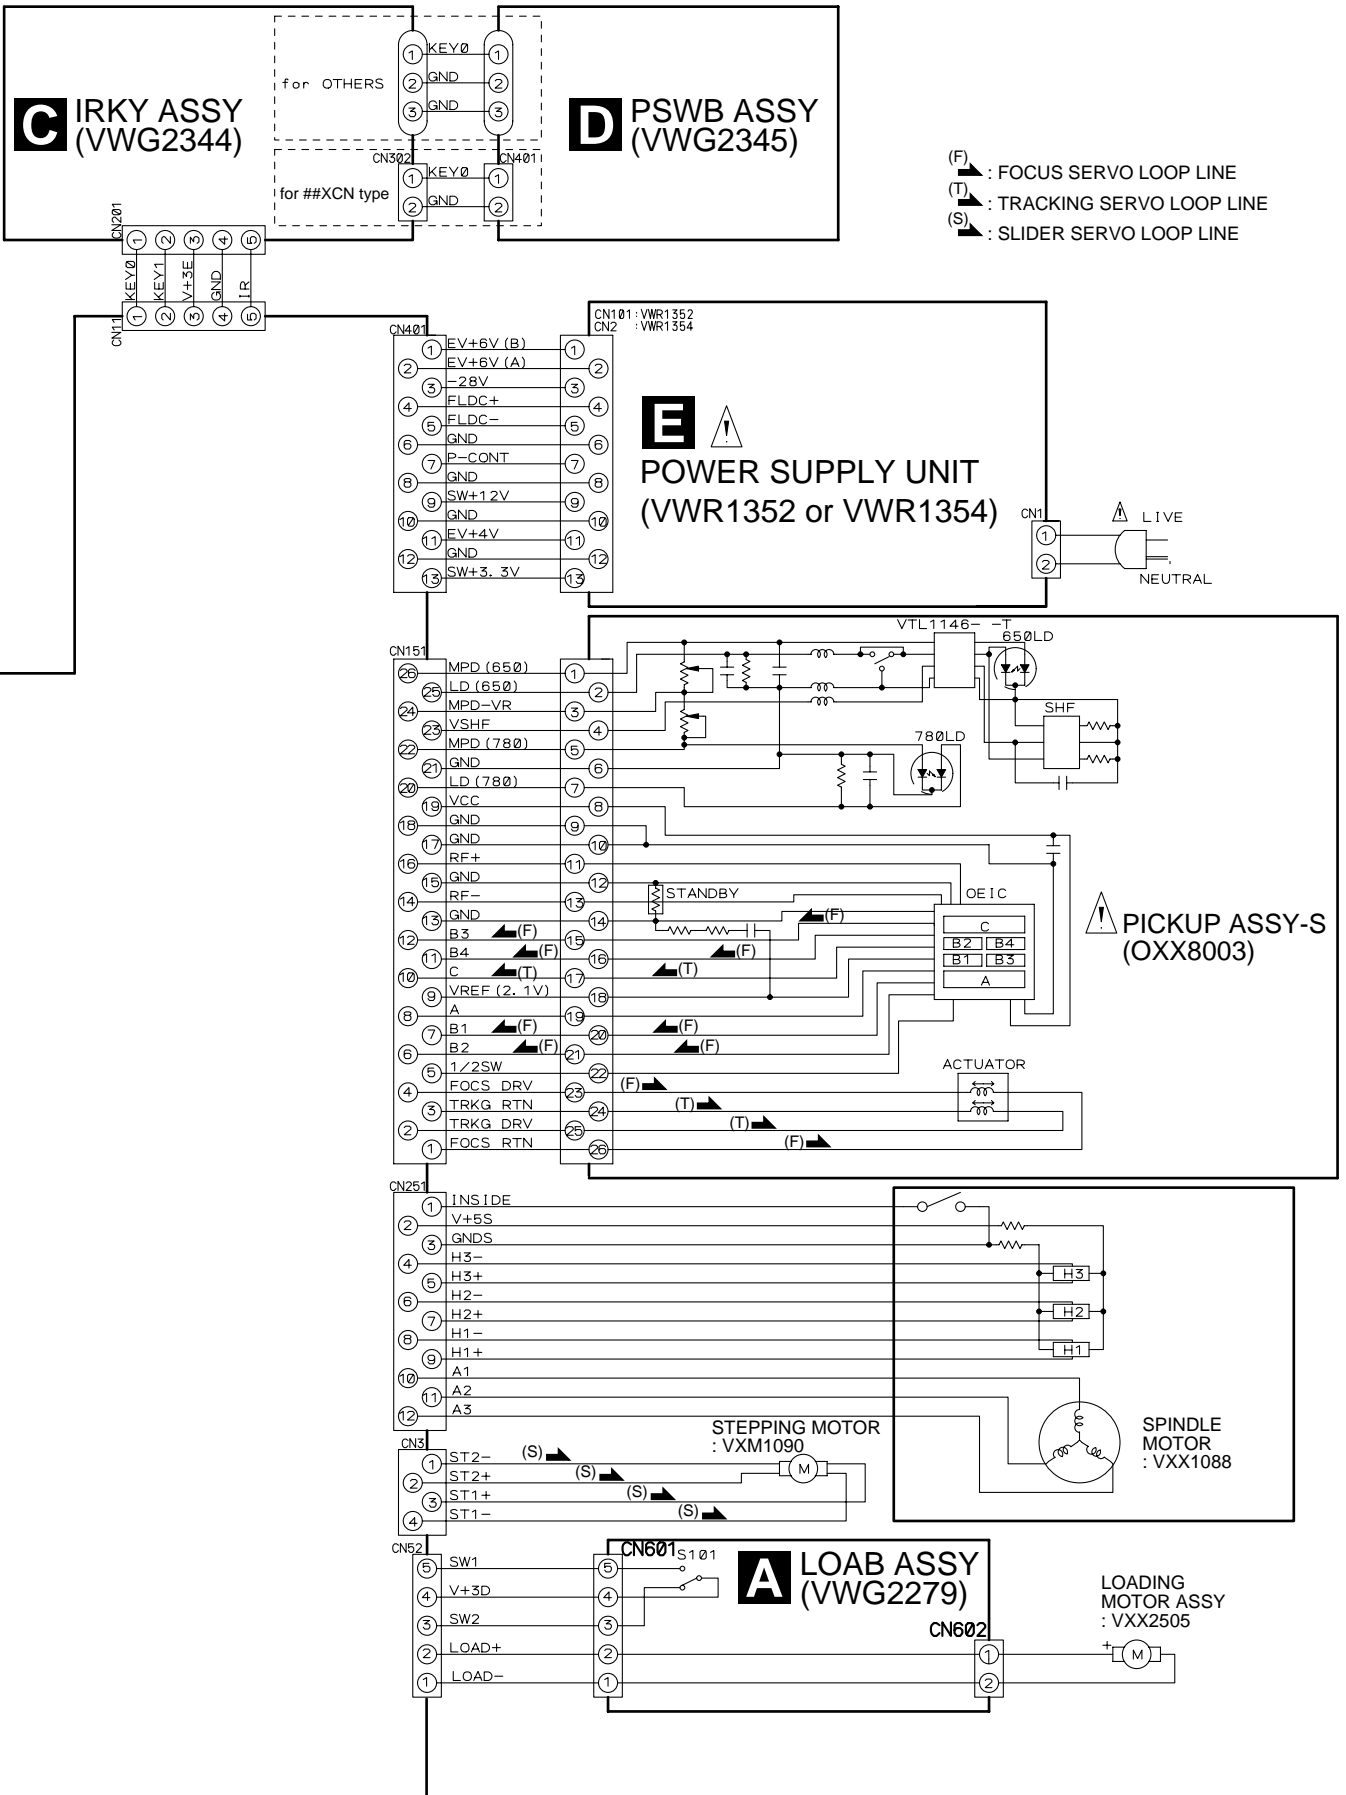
C IRKY ASSY (VWG2344)

for OTHERS

1 KEYØ 1
2 GND 2
3 GND 3

CN302 CN401
for ##XCN type
1 KEYØ 1
2 GND 2

D PSWB ASSY (VWG2345)

(F): FOCUS SERVO LOOP LINE
(T): TRACKING SERVO LOOP LINE
(S): SLIDER SERVO LOOP LINE

CN201
1 2 3 4 5
KEYØ KEY1 V+3E GND IR
CN11
1 2 3 4 5

CN401
CN101 : VWR1352
CN2 : VWR1354

1 EV+6V (B) 1
2 EV+6V (A) 2
3 -28V 3
4 FLDC+ 4
5 FLDC- 5
6 GND 6
7 P-CONT 7
8 GND 8
9 SW+12V 9
10 GND 10
11 EV+4V 11
12 GND 12
13 SW+3.3V 13

E POWER SUPPLY UNIT (VWR1352 or VWR1354)

CN1
1
2
LIVE
NEUTRAL

VTL1146- -T
650ØLD
SHF
780ØLD

CN151
26 MPD (650) 1
25 LD (650) 2
24 MPD-VR 3
23 VSHF 4
22 MPD (780) 5
21 GND 6
20 LD (780) 7
19 VCC 8
18 GND 9
17 GND 10
16 RF+ 11
15 GND 12
14 RF- 13
13 GND 14
12 B3 (F) 15
11 B4 (F) 16
10 C (T) 17
9 VREF (2.1V) 18
8 A 19
7 B1 (F) 20
6 B2 (F) 21
5 1/2SW 22
4 FOCS DRV 23
3 TRKG RTN 24
2 TRKG DRV 25
1 FOCS RTN 26

STANDBY
OEIC
C
B2 B4
B1 B3
A
(F) (F) (T) (F) (F)
ACTUATOR
(F) (T) (T) (F)

PICKUP ASSY-S (OXX8003)

CN251
1 INSIDE
2 V+5S
3 GNDS
4 H3-
5 H3+
6 H2-
7 H2+
8 H1-
9 H1+
10 A1
11 A2
12 A3

H3
H2
H1

SPINDLE MOTOR : VXX1088

CN3
1 ST2- (S)
2 ST2+ (S)
3 ST1+ (S)
4 ST1- (S)

STEPPING MOTOR : VXM1090
M

CN52
5 SW1
4 V+3D
3 SW2
2 LOAD+
1 LOAD-

CN601 S101
5
4
3
2
1

A LOAB ASSY (VWG2279)

CN602
1
2

LOADING MOTOR ASSY : VXX2505
+ M